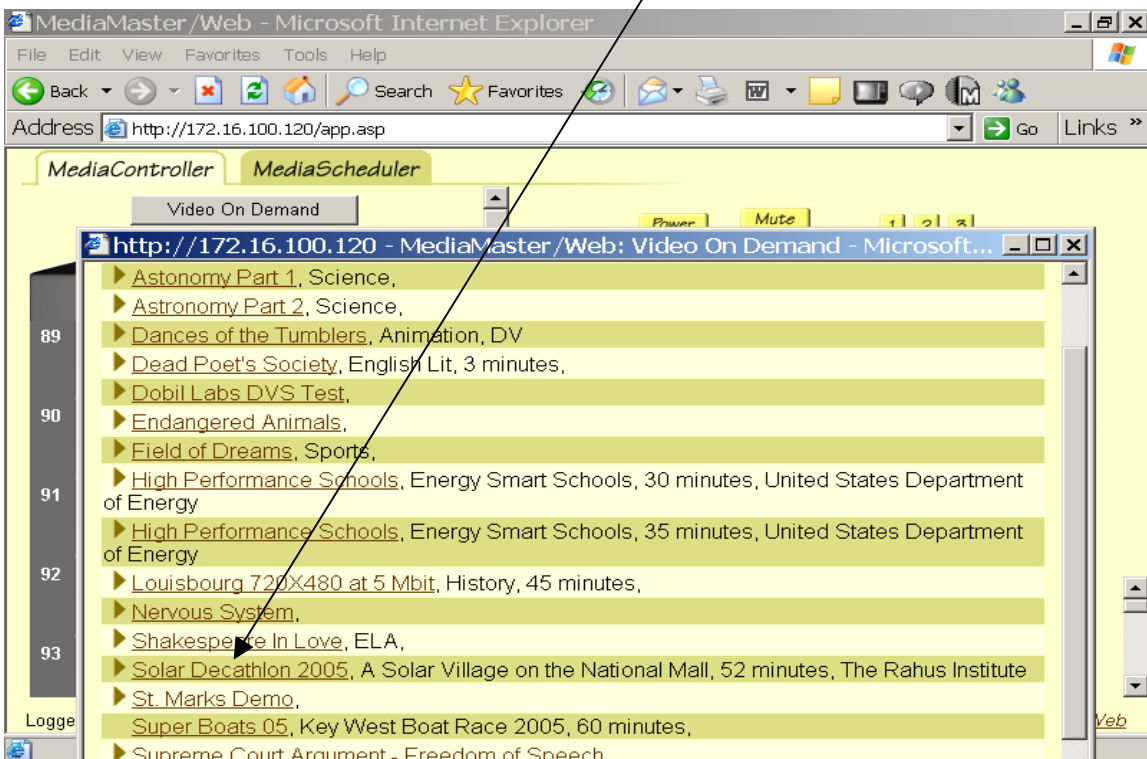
MediaMaster/Web - Microsoft Internet Explorer

File Edit View Favorites Tools Help

Back Search Favorites

Address http://172.16.100.120/app.asp Go Links »

MediaController MediaScheduler

Video On Demand

Power Mute 1 2 3

http://172.16.100.120 - MediaMaster/Web: Video On Demand - Microsoft...

Astonomy Part 1, Science,
Astronomy Part 2, Science,
89
Dances of the Tumblers, Animation, DV
Dead Poet's Society, English Lit, 3 minutes,
Dobil Labs DVS Test,
90
Endangered Animals,
Field of Dreams, Sports,
91
High Performance Schools, Energy Smart Schools, 30 minutes, United States Department of Energy
High Performance Schools, Energy Smart Schools, 35 minutes, United States Department of Energy
92
Louisbourg 720X480 at 5 Mbit, History, 45 minutes,
Nervous System,
Shakespeare In Love, ELA,
93
Solar Decathlon 2005, A Solar Village on the National Mall, 52 minutes, The Rahus Institute
St. Marks Demo,
Super Boats 05, Key West Boat Race 2005, 60 minutes,
Supreme Court Argument - Freedom of Speech

Logge
Veb